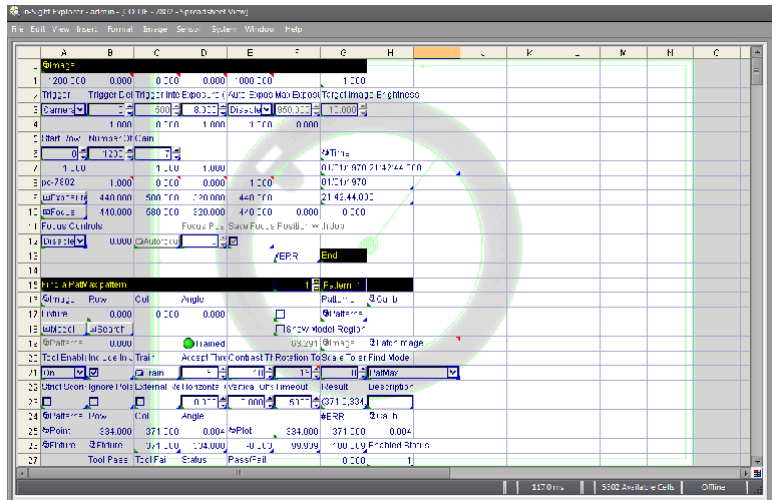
In-Sight Explorer - admin - [10.1.0 - 4883 - Spreadsheet View]
File Edit View Insert Format Image Sensor System Window Help

| | A | B | C | D | E | F | G | H | I | J | K | L | M | N | O |
|---|---|---|---|---|---|---|---|---|---|---|---|---|---|---|---|
| 0 | @Image | | | | | | | | | | | | | | |
| 1 | 1200.000 | 0.000 | 0.000 | 0.000 | 1000.000 | | 1.000 | | | | | | | | |
| 2 | Trigger | Trigger Del | Trigger Inte | Exposure ( | Auto Expos | Max Expos | Target Image Brightness | | | | | | | | |
| 3 | Camera | | 500 | 8.000 | Disable | 950.000 | 12.000 | | | | | | | | |
| 4 | | 1.000 | 0.000 | 1.000 | 1.000 | 0.000 | | | | | | | | | |
| 5 | Start Row | Number Of | Gain | | | | | | | | | | | | |
| 6 | 0 | 1200 | 0 | | | | @Time | | | | | | | | |
| 7 | 1.000 | | 1.000 | 1.000 | | | 01/01/1970 21:43:44.000 | | | | | | | | |
| 8 | pc-7602 | 1.000 | 0.000 | 0.000 | 1.000 | | 01/01/1970 | | | | | | | | |
| 9 | @Fixture | 440.000 | 500.000 | 120.000 | 460.000 | | 21:43:44.000 | | | | | | | | |
| 10 | @Focus | 440.000 | 680.000 | 520.000 | 470.000 | 0.000 | 0.000 | | | | | | | | |
| 11 | Focus Controls | | | Focus Pos | Save Focus Position with Job | | | | | | | | | | |
| 12 | Disable | 0.000 | Autofocus | | | | | | | | | | | | |
| 13 | | | | | | #ERR | End | | | | | | | | |
| 14 | | | | | | | | | | | | | | | |
| 15 | Find a PatMax pattern | | | | | 1 | Pattern 1 | | | | | | | | |
| 16 | @Image | Row | Col | Angle | | | Pattern | @Graph | | | | | | | |
| 17 | Fixture | 0.000 | 0.000 | 0.000 | | | @Patterns | | | | | | | | |
| 18 | @Model | @Search | | | | Show Model Region | | | | | | | | | |
| 19 | @Patterns | | | Trained | | 03:29 | @Image | @Latest Image | | | | | | | |
| 20 | Tool Enable | Include In | Train | | Accept Thr | Contrast Th | Rotation To | Scale Toler | Find Mode | | | | | | |
| 21 | On | | Train | | 70 | 10 | 0 | PatMax | | | | | | | |
| 22 | Utilize Dont | Ignore Pola | External | Reflections | Vertical | Uni Timeout | Result | Description | | | | | | | |
| 23 | | | | 0.000 | 1.000 | 5000 | (371.0,334 | | | | | | | | |
| 24 | @Patterns | Row | Col | Angle | | #ERR | @Graph | | | | | | | | |
| 25 | @Point | 334.000 | 371.000 | 0.004 | @Plot | 334.000 | 371.000 | 0.004 | | | | | | | |
| 26 | @Fixture | @Fixture | 371.000 | 334.000 | -0.000 | 99.999 | 100.000 | Fixation Strate | | | | | | | |
| 27 | | Tool Pass | Tool Fai | Status | Pass/Fail | | 0.000 | 1 | | | | | | | |

1170 ms | 5502 Available Cells | Offline